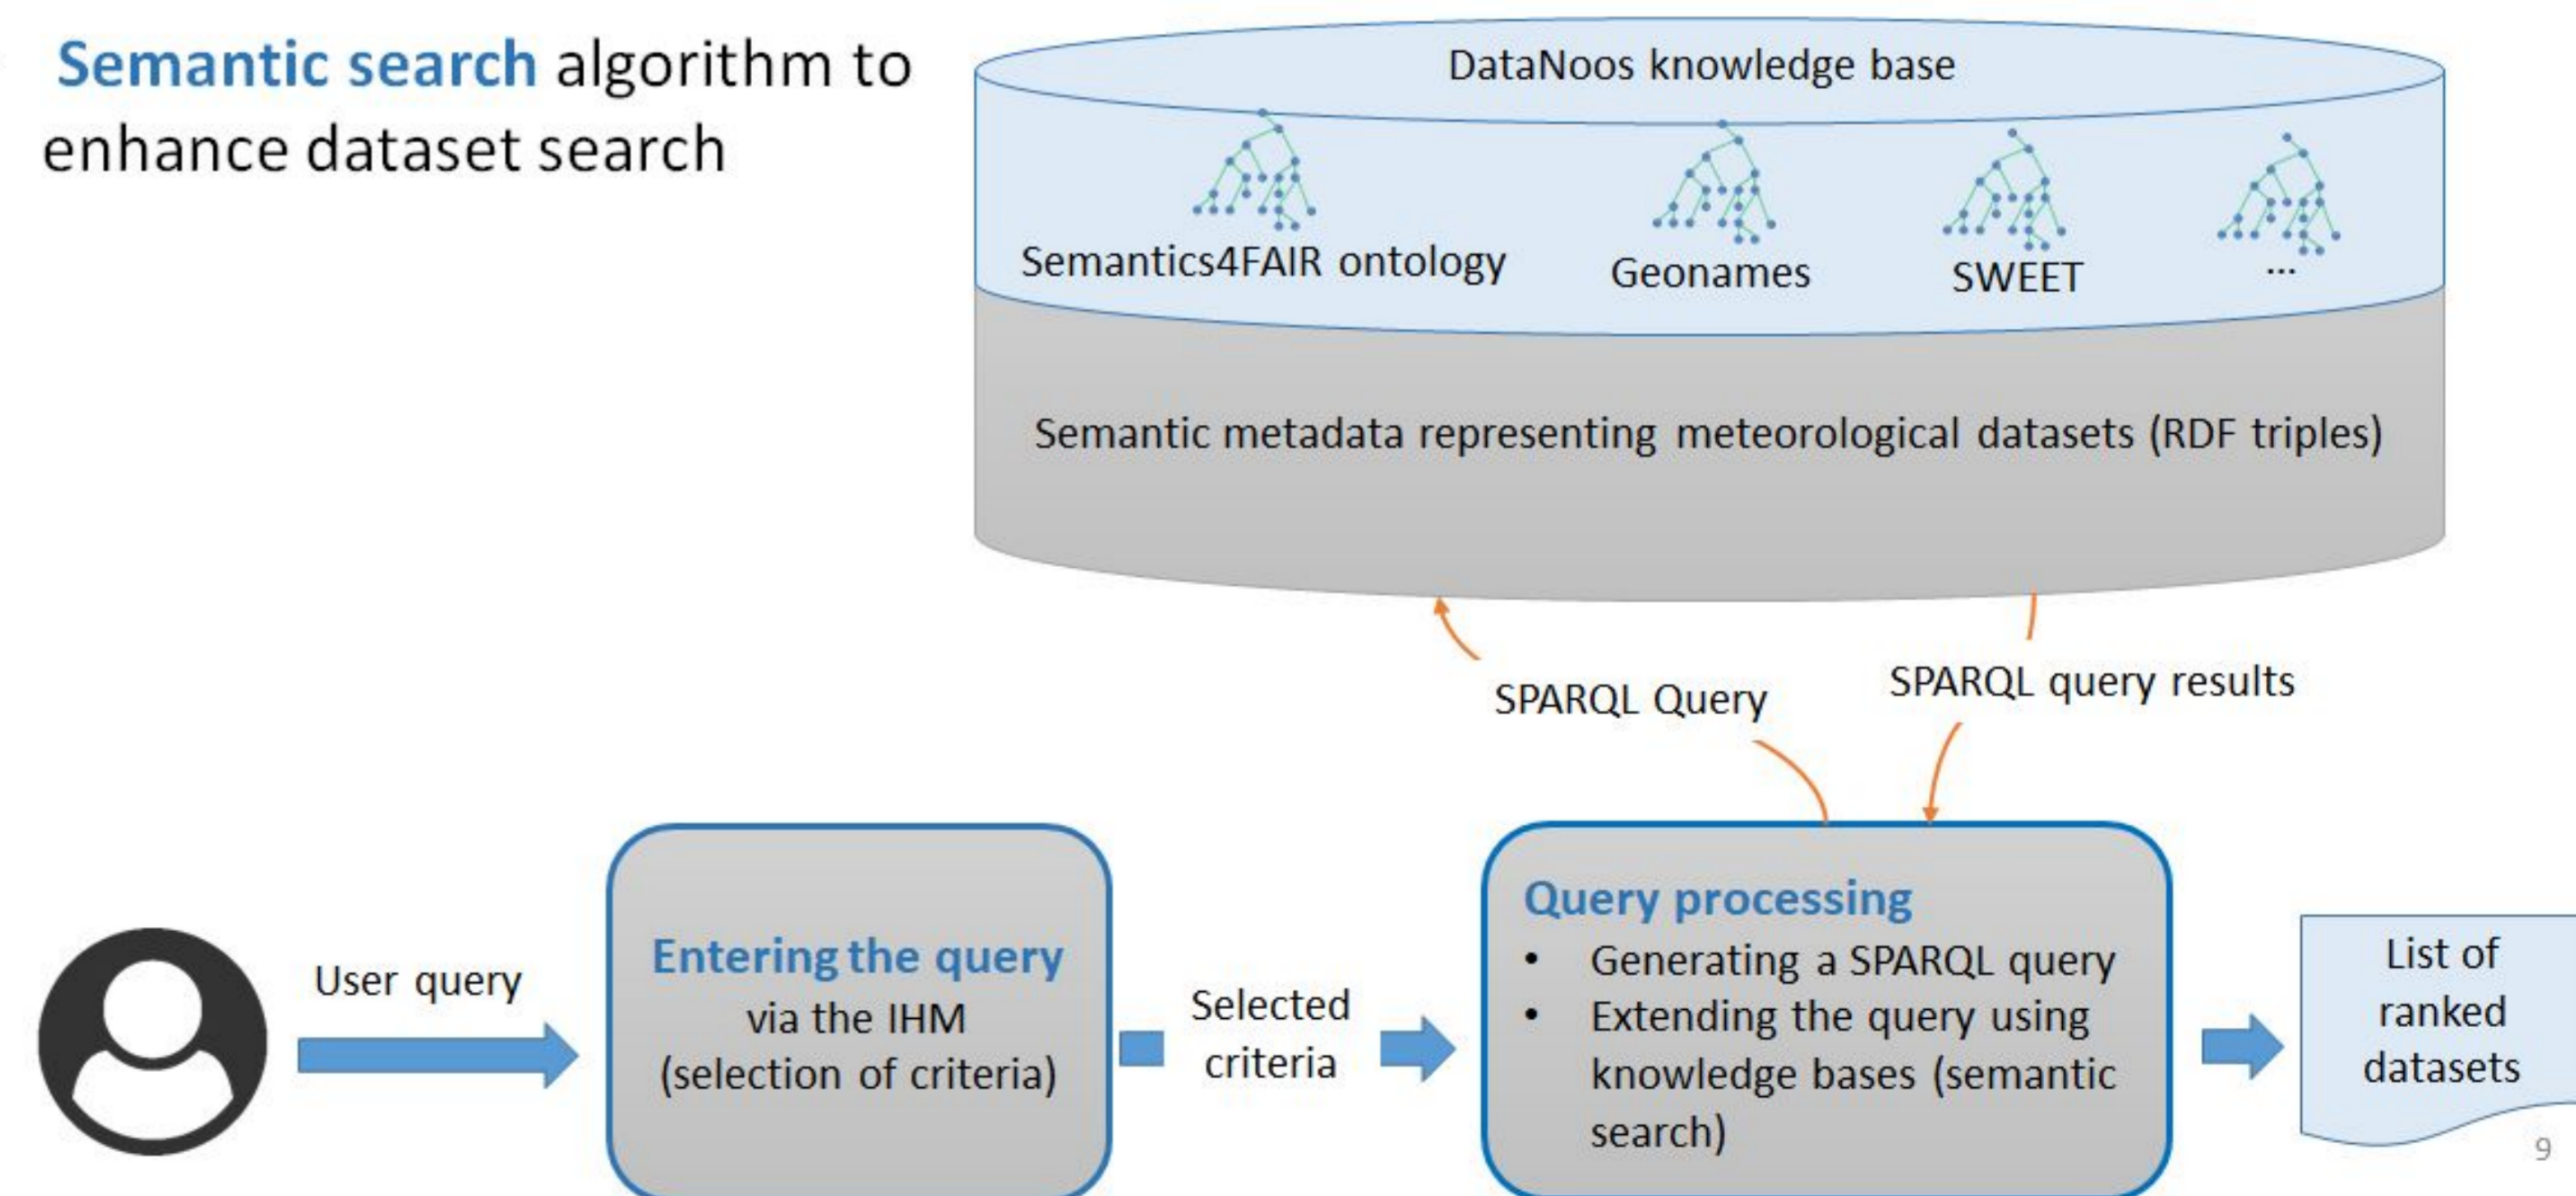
Semantic search algorithm to enhance dataset search

DataNoos knowledge base

Semantics4FAIR ontology

Geonames

SWEET

...

Semantic metadata representing meteorological datasets (RDF triples)

SPARQL Query

SPARQL query results

User query

Entering the query
via the IHM
(selection of criteria)

Selected criteria

Query processing
• Generating a SPARQL query
• Extending the query using knowledge bases (semantic search)

List of ranked datasets

9